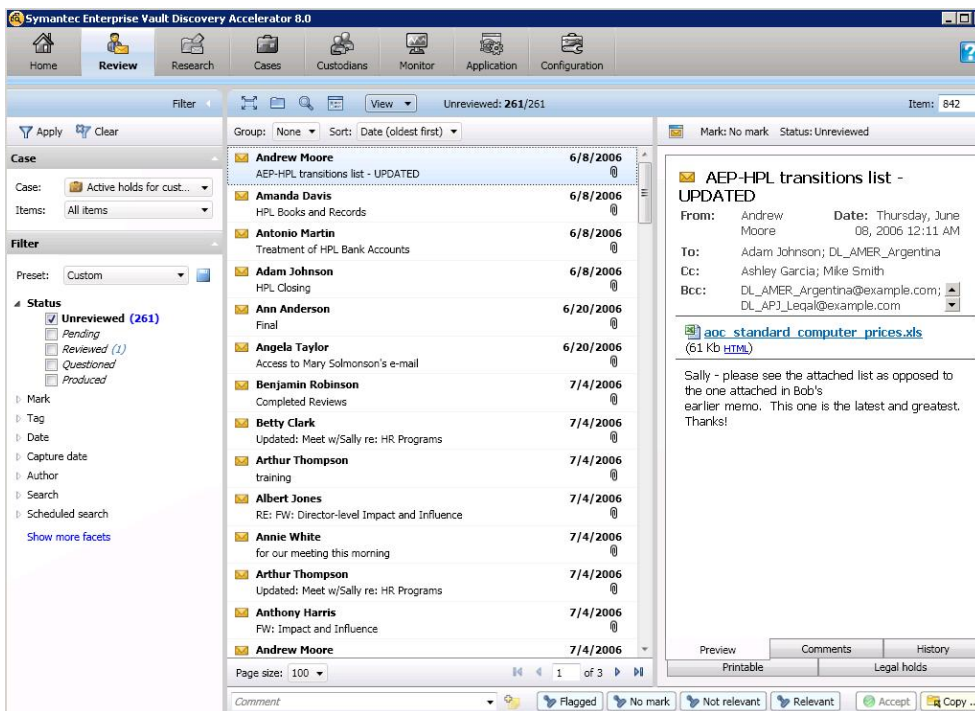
Symantec Enterprise Vault Discovery Accelerator 8.0

Home Review Research Cases Custodians Monitor Application Configuration

Filter

View ▾ Unreviewed: 261/261

Item: 842

Apply Clear

Case

Case: Active holds for cust...
Items: All items

Filter

Preset: Custom

Status
Unreviewed (261)
Pending
Reviewed (1)
Questioned
Produced

Mark
Tag
Date
Capture date
Author
Search
Scheduled search

Show more facets

Group: None ▾ Sort: Date (oldest first) ▾

| | |
|---|---|
| Andrew Moore<br>AEP-HPL transitions list - UPDATED | 6/8/2006 |
| Amanda Davis<br>HPL Books and Records | 6/8/2006 |
| Antonio Martin<br>Treatment of HPL Bank Accounts | 6/8/2006 |
| Adam Johnson<br>HPL Closing | 6/8/2006 |
| Ann Anderson<br>Final | 6/20/2006 |
| Angela Taylor<br>Access to Mary Solmonson's e-mail | 6/20/2006 |
| Benjamin Robinson<br>Completed Reviews | 7/4/2006 |
| Betty Clark<br>Updated: Meet w/Sally re: HR Programs | 7/4/2006 |
| Arthur Thompson<br>training | 7/4/2006 |
| Albert Jones<br>RE: FW: Director-level Impact and Influence | 7/4/2006 |
| Annie White<br>for our meeting this morning | 7/4/2006 |
| Arthur Thompson<br>Updated: Meet w/Sally re: HR Programs | 7/4/2006 |
| Anthony Harris<br>FW: Impact and Influence | 7/4/2006 |
| Andrew Moore | 7/4/2006 |

Page size: 100 ▾ 1 of 3

Mark: No mark Status: Unreviewed

AEP-HPL transitions list - UPDATED
From: Andrew Moore Date: Thursday, June 08, 2006 12:11 AM
To: Adam Johnson; DL_AMER_Argentina
Cc: Ashley Garcia; Mike Smith
Bcc: DL_AMER_Argentina@example.com; DL_APJ_Legal@example.com

aoc_standard_computer_prices.xls
(61 Kb HTML)

Sally - please see the attached list as opposed to the one attached in Bob's earlier memo. This one is the latest and greatest. Thanks!

Preview Comments History
Printable Legal holds

Comment

Flagged No mark Not relevant Relevant Accept Copy ...